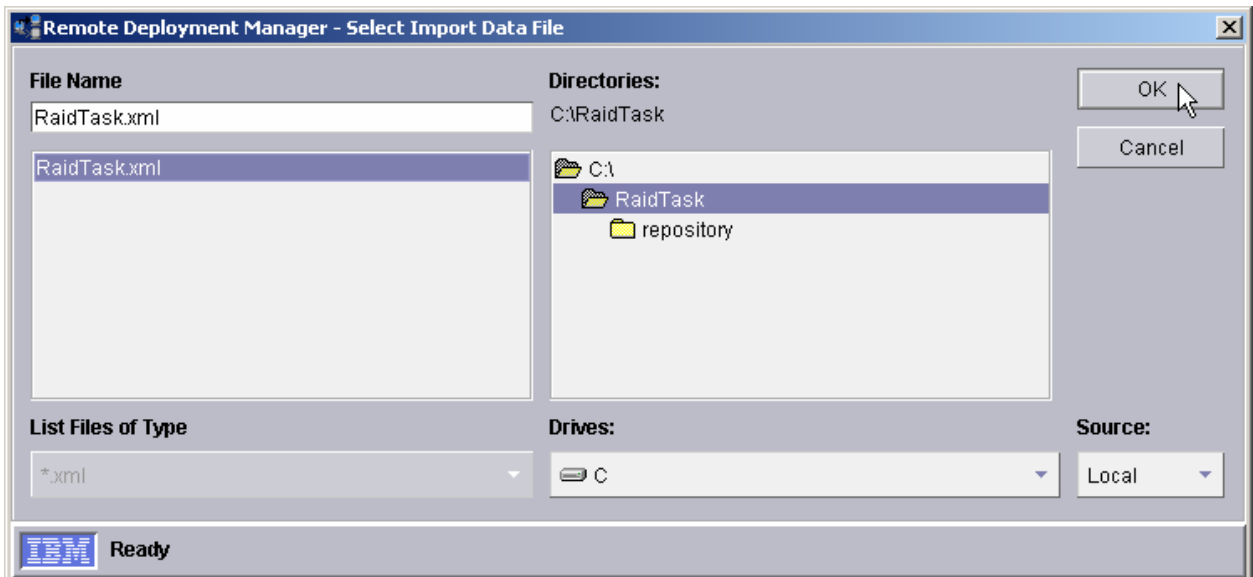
Remote Deployment Manager - Select Import Data File

File Name
RaidTask.xml
RaidTask.xml

Directories:
C:\RaidTask
C:\
RaidTask
repository

OK
Cancel

List Files of Type
*.xml

Drives:
C

Source:
Local

IBM
Ready